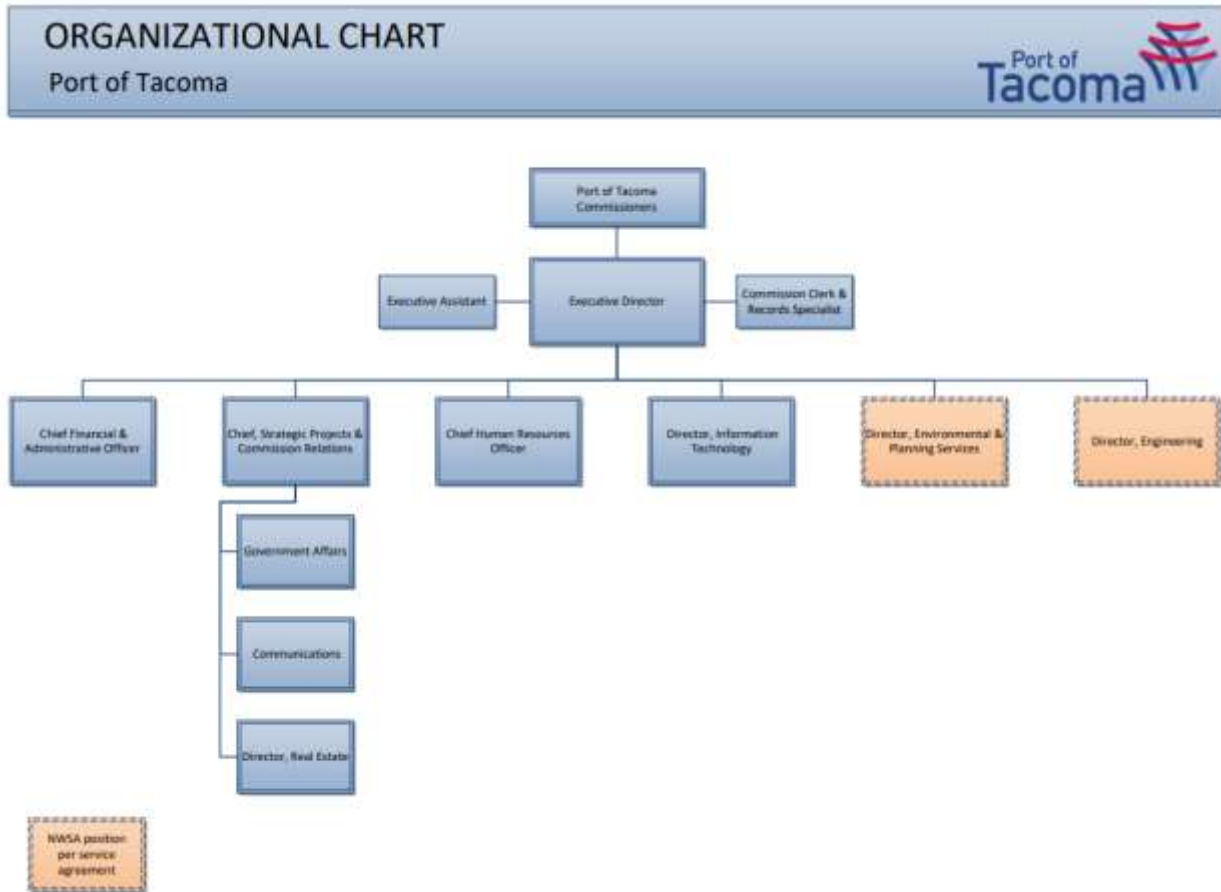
ORGANIZATIONAL CHART

Port of Tacoma

Port of Tacoma

Port of Tacoma Commissioners

Executive Assistant

Executive Director

Commission Clerk & Records Specialist

Chief Financial & Administrative Officer

Chief, Strategic Projects & Commission Relations

Chief Human Resources Officer

Director, Information Technology

Director, Environmental & Planning Services

Director, Engineering

Government Affairs

Communications

Director, Real Estate

NWSA position per service agreement